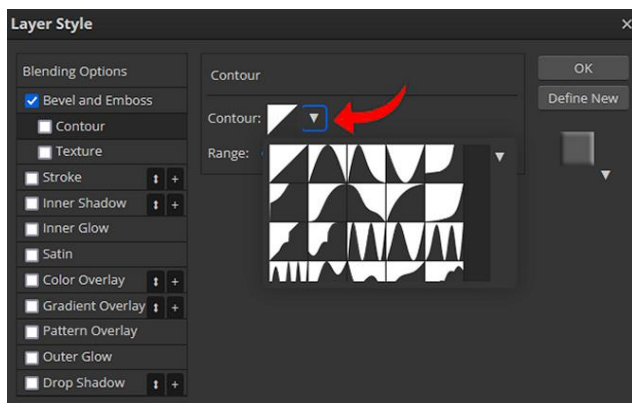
Layer Style

Blending Options
Bevel and Emboss
Contour
Texture
Stroke
Inner Shadow
Inner Glow
Satin
Color Overlay
Gradient Overlay
Pattern Overlay
Outer Glow
Drop Shadow

Contour
Contour:
Range:

OK
Define New